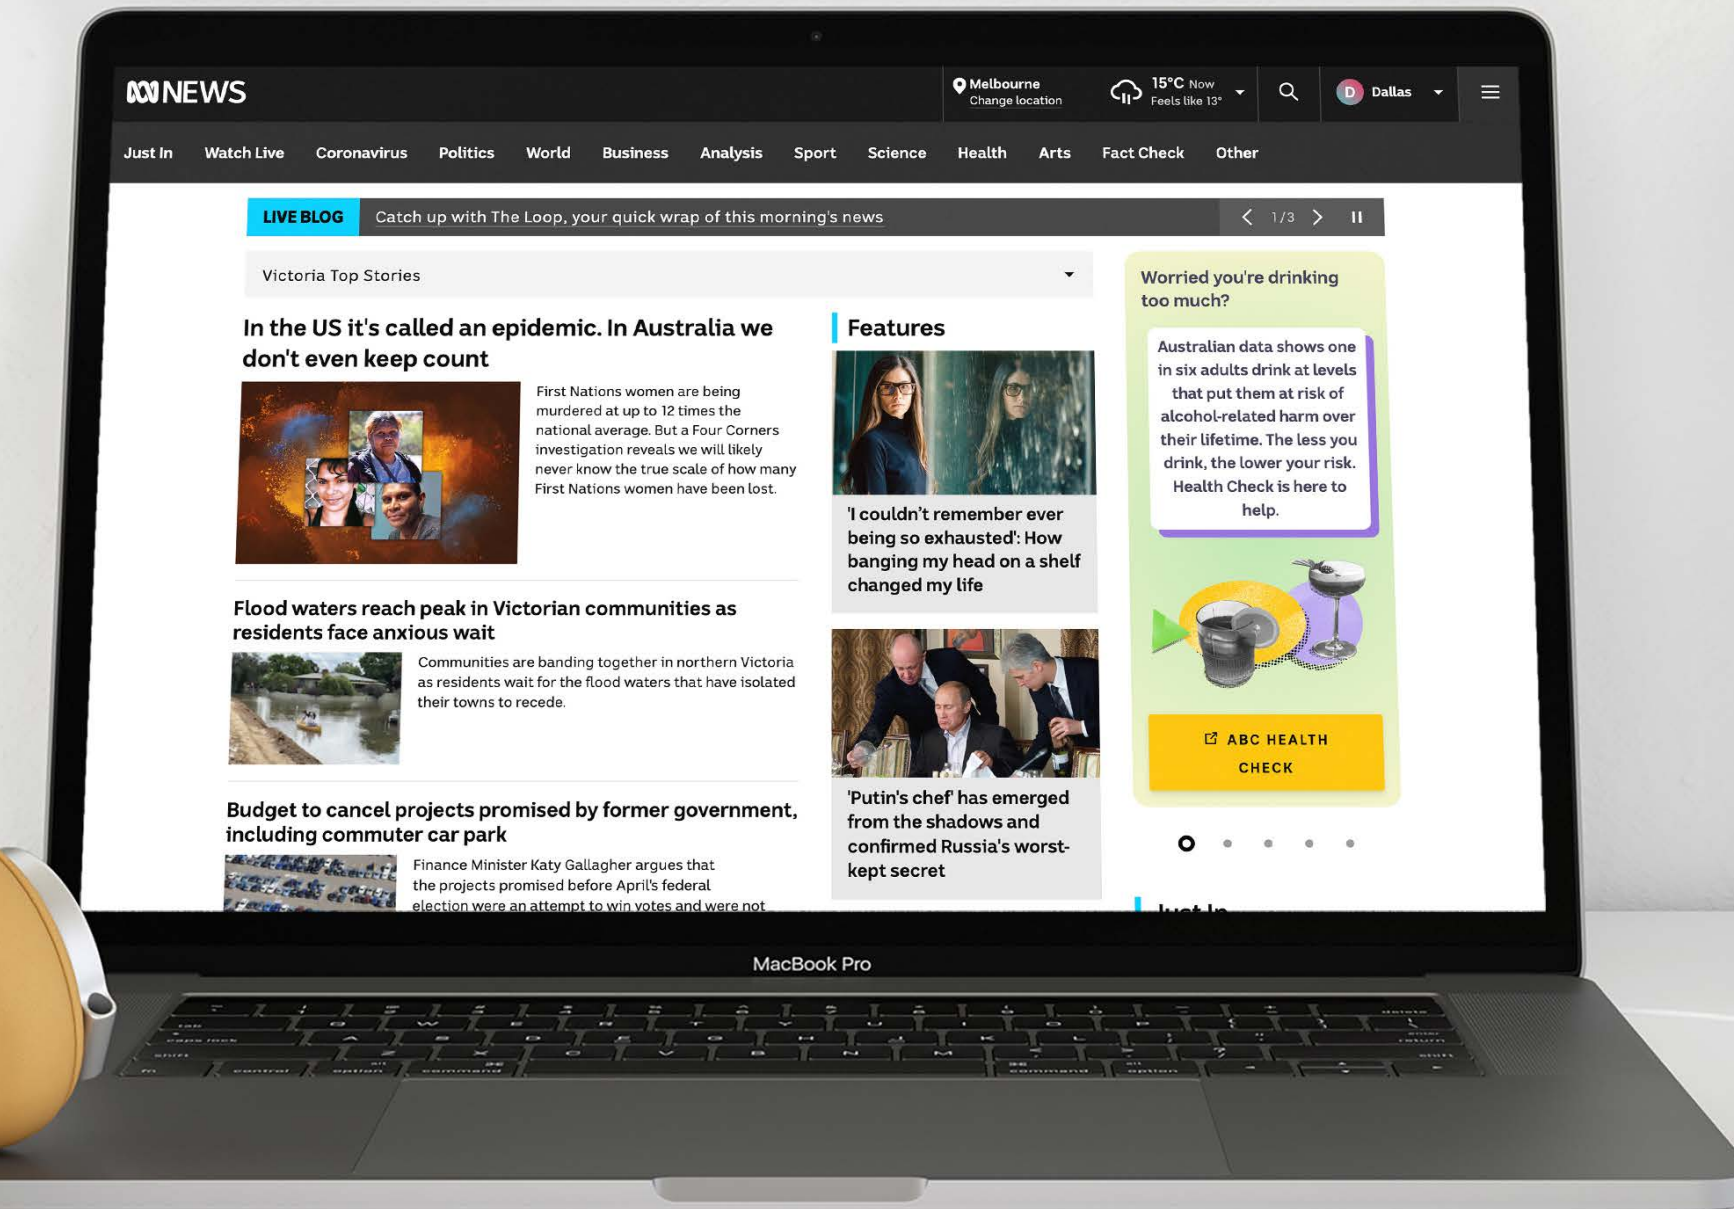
NEWS

Melbourne
Change location

15°C Now
Feels like 13°

D Dallas

Just In Watch Live Coronavirus Politics World Business Analysis Sport Science Health Arts Fact Check Other

LIVE BLOG Catch up with The Loop, your quick wrap of this morning's news 1/3

Victoria Top Stories

In the US it's called an epidemic. In Australia we don't even keep count

First Nations women are being murdered at up to 12 times the national average. But a Four Corners investigation reveals we will likely never know the true scale of how many First Nations women have been lost.

Flood waters reach peak in Victorian communities as residents face anxious wait

Communities are banding together in northern Victoria as residents wait for the flood waters that have isolated their towns to recede.

Budget to cancel projects promised by former government, including commuter car park

Finance Minister Katy Gallagher argues that the projects promised before April's federal election were an attempt to win votes and were not

Features

'I couldn't remember ever being so exhausted': How banging my head on a shelf changed my life

'Putin's chef' has emerged from the shadows and confirmed Russia's worst-kept secret

Worried you're drinking too much?

Australian data shows one in six adults drink at levels that put them at risk of alcohol-related harm over their lifetime. The less you drink, the lower your risk. Health Check is here to help.

ABC HEALTH CHECK

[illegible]

MacBook Pro